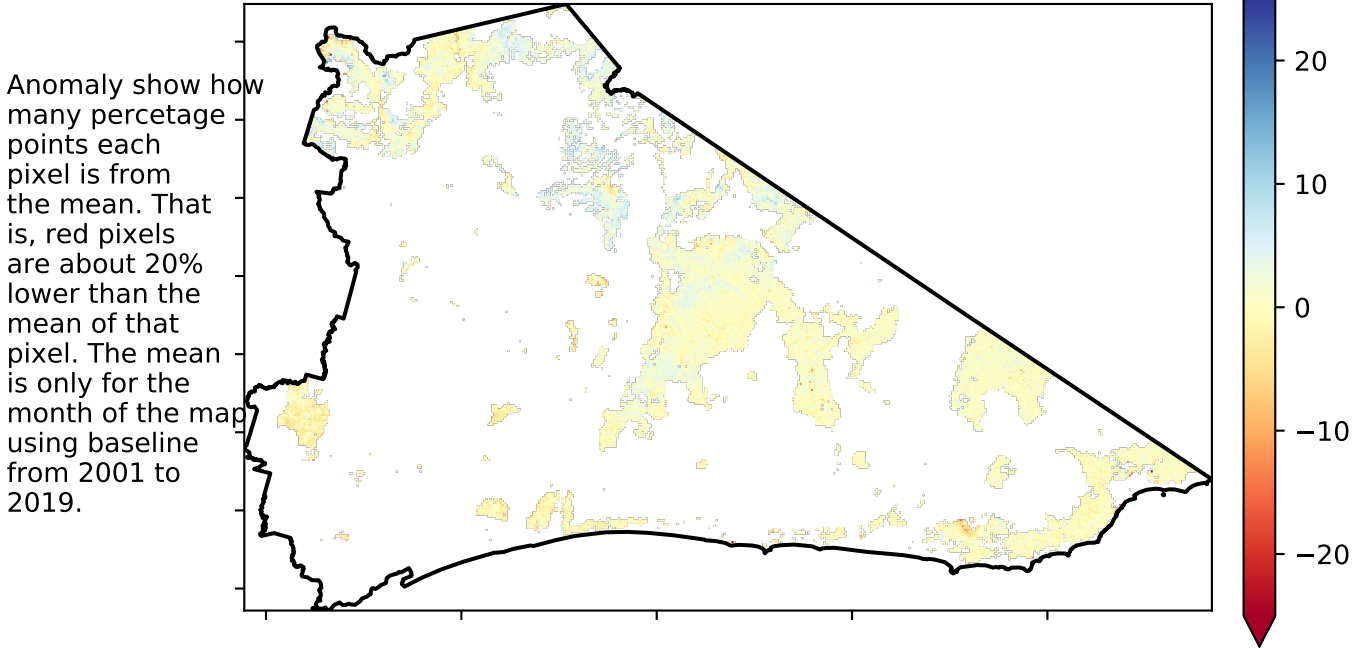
Anomaly show how many percetage points each pixel is from the mean. That is, red pixels are about 20% lower than the mean of that pixel. The mean is only for the month of the map using baseline from 2001 to 2019.

20
10
0
−10
−20